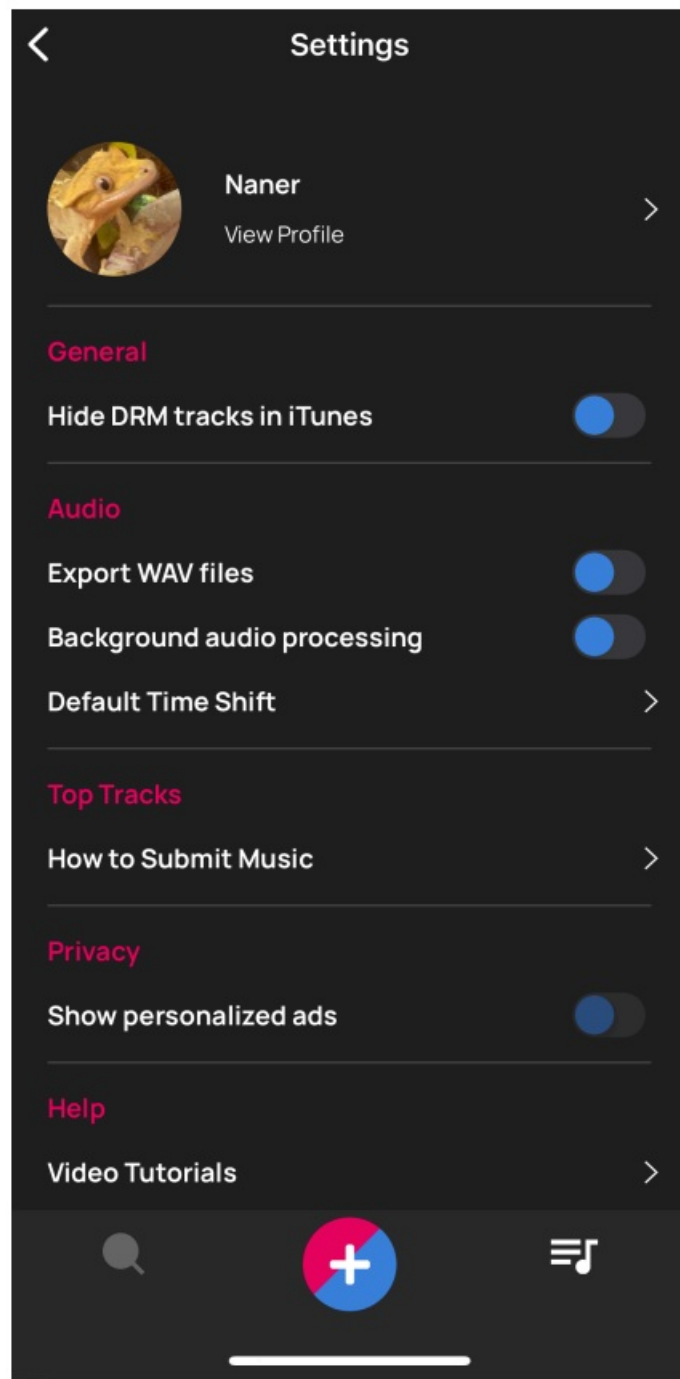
Settings

Naner
View Profile

General
Hide DRM tracks in iTunes

Audio
Export WAV files
Background audio processing
Default Time Shift

Top Tracks
How to Submit Music

Privacy
Show personalized ads

Help
Video Tutorials